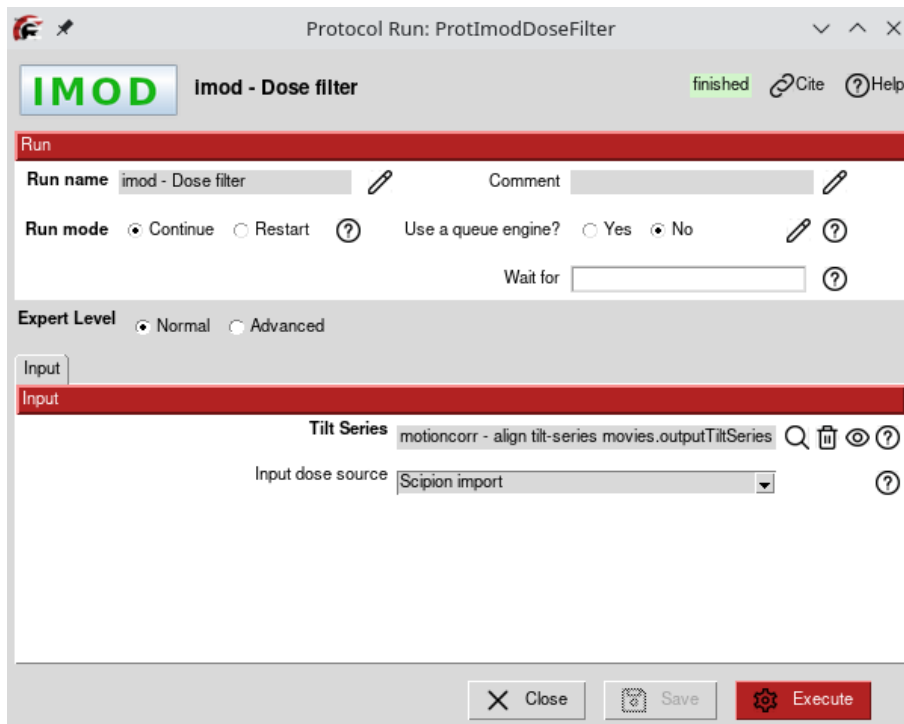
Protocol Run: ProtImodDoseFilter

IMOD

imod - Dose filter

finished Cite Help

Run

Run name imod - Dose filter

Comment

Run mode Continue Restart

Use a queue engine? Yes No

Wait for

Expert Level Normal Advanced

Input

Input

Tilt Series motioncorr - align tilt-series movies.outputTiltSeries

Input dose source Scipion import

Close Save Execute